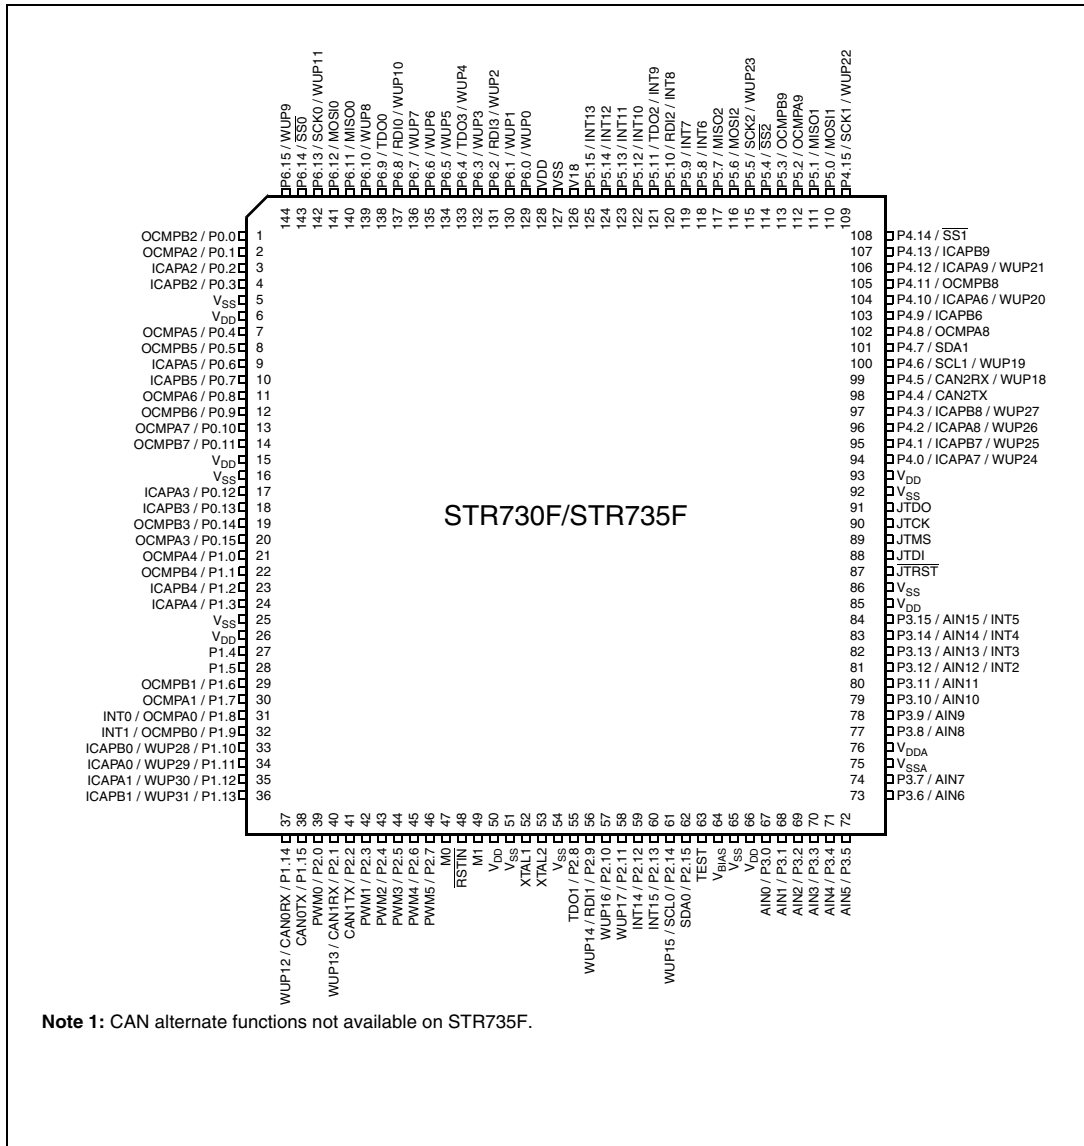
P6.15 / WUP9
P6.14 / $\overline{SS0}$
P6.13 / SCK0 / WUP11
P6.12 / MOSI0
P6.11 / MISO0
P6.10 / WUP8
P6.9 / TDO0
P6.8 / RDI0 / WUP10
P6.7 / WUP7
P6.6 / WUP6
P6.5 / WUP5
P6.4 / TDO3 / WUP4
P6.3 / WUP3
P6.2 / RDI3 / WUP2
P6.1 / WUP1
P6.0 / WUP0
VDD
VSS
V18
P5.15 / INT13
P5.14 / INT12
P5.13 / INT11
P5.12 / INT10
P5.11 / TDO2 / INT9
P5.10 / RDI2 / INT8
P5.9 / INT7
P5.8 / INT6
P5.7 / MISO2
P5.6 / MOSI2
P5.5 / SCK2 / WUP23
P5.4 / $\overline{SS2}$
P5.3 / OCMPB9
P5.2 / OCMPA9
P5.1 / MISO1
P5.0 / MOSI1
P4.15 / SCK1 / WUP22

144 143 142 141 140 139 138 137 136 135 134 133 132 131 130 129 128 127 126 125 124 123 122 121 120 119 118 117 116 115 114 113 112 111 110 109

OCMPB2 / P0.0 1
OCMPA2 / P0.1 2
ICAPA2 / P0.2 3
ICAPB2 / P0.3 4
$V_{SS}$ 5
$V_{DD}$ 6
OCMPA5 / P0.4 7
OCMPB5 / P0.5 8
ICAPA5 / P0.6 9
ICAPB5 / P0.7 10
OCMPA6 / P0.8 11
OCMPB6 / P0.9 12
OCMPA7 / P0.10 13
OCMPB7 / P0.11 14
$V_{DD}$ 15
$V_{SS}$ 16
ICAPA3 / P0.12 17
ICAPB3 / P0.13 18
OCMPB3 / P0.14 19
OCMPA3 / P0.15 20
OCMPA4 / P1.0 21
OCMPB4 / P1.1 22
ICAPB4 / P1.2 23
ICAPA4 / P1.3 24
$V_{SS}$ 25
$V_{DD}$ 26
P1.4 27
P1.5 28
OCMPB1 / P1.6 29
OCMPA1 / P1.7 30
INT0 / OCMPA0 / P1.8 31
INT1 / OCMPB0 / P1.9 32
ICAPB0 / WUP28 / P1.10 33
ICAPA0 / WUP29 / P1.11 34
ICAPA1 / WUP30 / P1.12 35
ICAPB1 / WUP31 / P1.13 36

108 P4.14 / $\overline{SS1}$
107 P4.13 / ICAPB9
106 P4.12 / ICAPA9 / WUP21
105 P4.11 / OCMPB8
104 P4.10 / ICAPA6 / WUP20
103 P4.9 / ICAPB6
102 P4.8 / OCMPA8
101 P4.7 / SDA1
100 P4.6 / SCL1 / WUP19
99 P4.5 / CAN2RX / WUP18
98 P4.4 / CAN2TX
97 P4.3 / ICAPB8 / WUP27
96 P4.2 / ICAPA8 / WUP26
95 P4.1 / ICAPB7 / WUP25
94 P4.0 / ICAPA7 / WUP24
93 $V_{DD}$
92 $V_{SS}$
91 JTDO
90 JTCK
89 JTMS
88 JTDI
87 $\overline{JTRST}$
86 $V_{SS}$
85 $V_{DD}$
84 P3.15 / AIN15 / INT5
83 P3.14 / AIN14 / INT4
82 P3.13 / AIN13 / INT3
81 P3.12 / AIN12 / INT2
80 P3.11 / AIN11
79 P3.10 / AIN10
78 P3.9 / AIN9
77 P3.8 / AIN8
76 $V_{DDA}$
75 $V_{SSA}$
74 P3.7 / AIN7
73 P3.6 / AIN6

STR730F/STR735F

37 38 39 40 41 42 43 44 45 46 47 48 49 50 51 52 53 54 55 56 57 58 59 60 61 62 63 64 65 66 67 68 69 70 71 72

WUP12 / CAN0RX / P1.14
CAN0TX / P1.15
PWM0 / P2.0
WUP13 / CAN1RX / P2.1
CAN1TX / P2.2
PWM1 / P2.3
PWM2 / P2.4
PWM3 / P2.5
PWM4 / P2.6
PWM5 / P2.7
M0
$\overline{RSTIN}$
M1
$V_{DD}$
$V_{SS}$
XTAL1
XTAL2
$V_{SS}$
TDO1 / P2.8
WUP14 / RDI1 / P2.9
WUP16 / P2.10
WUP17 / P2.11
INT14 / P2.12
INT15 / P2.13
WUP15 / SCL0 / P2.14
SDA0 / P2.15
TEST
$V_{BIAS}$
$V_{SS}$
$V_{DD}$
AIN0 / P3.0
AIN1 / P3.1
AIN2 / P3.2
AIN3 / P3.3
AIN4 / P3.4
AIN5 / P3.5

**Note 1:** CAN alternate functions not available on STR735F.